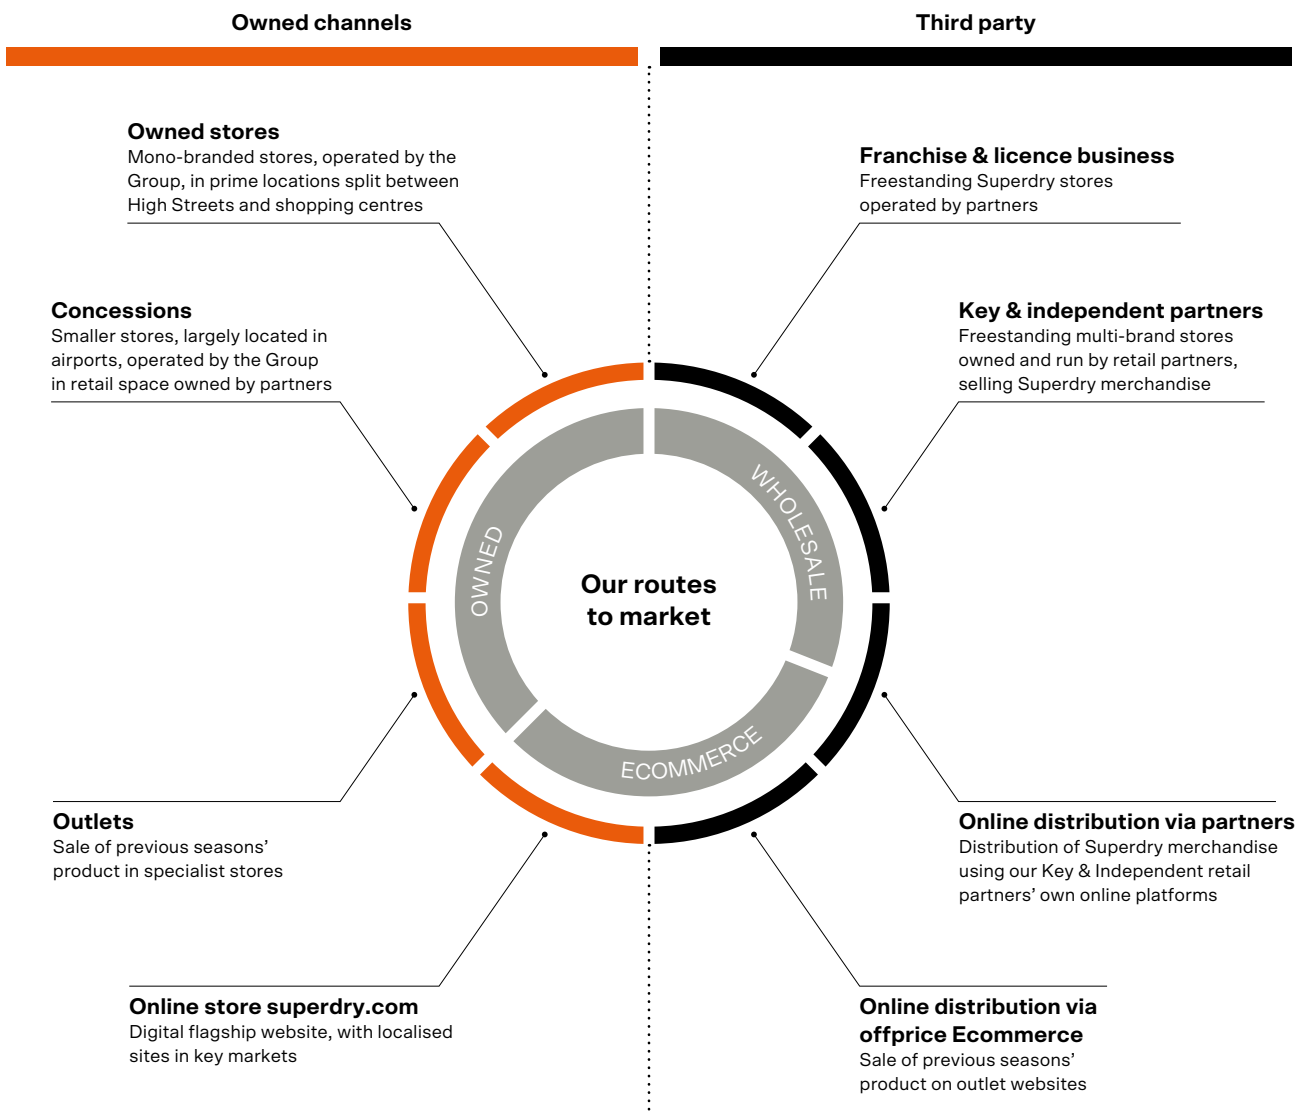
Owned channels

Third party

Owned stores
Mono-branded stores, operated by the Group, in prime locations split between High Streets and shopping centres

Concessions
Smaller stores, largely located in airports, operated by the Group in retail space owned by partners

Outlets
Sale of previous seasons' product in specialist stores

Online store superdry.com
Digital flagship website, with localised sites in key markets

Franchise & licence business
Freestanding Superdry stores operated by partners

Key & independent partners
Freestanding multi-brand stores owned and run by retail partners, selling Superdry merchandise

Online distribution via partners
Distribution of Superdry merchandise using our Key & Independent retail partners' own online platforms

Online distribution via offprice Ecommerce
Sale of previous seasons' product on outlet websites

OWNED

WHOLESALE

ECOMMERCE

Our routes to market